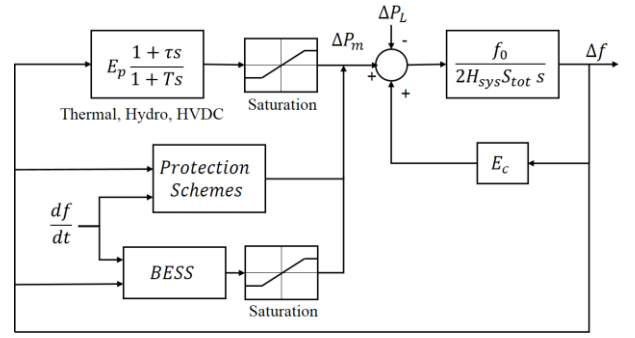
$E_p \frac{1+\tau s}{1+Ts}$

Saturation

Thermal, Hydro, HVDC

$\Delta P_m$

$\Delta P_L$

-

+

+

$\frac{f_0}{2H_{sys}S_{tot}\,s}$

$\Delta f$

Protection Schemes

$E_c$

$\frac{df}{dt}$

BESS

Saturation